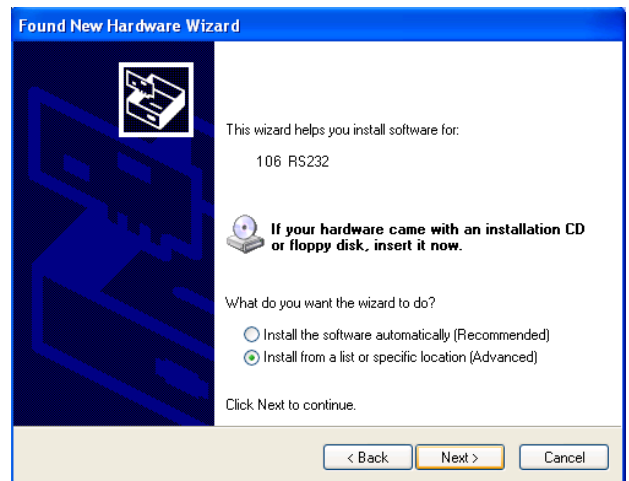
Found New Hardware Wizard

This wizard helps you install software for:

106 RS232

If your hardware came with an installation CD or floppy disk, insert it now.

What do you want the wizard to do?

Install the software automatically (Recommended)

Install from a list or specific location (Advanced)

Click Next to continue.

< Back

Next >

Cancel